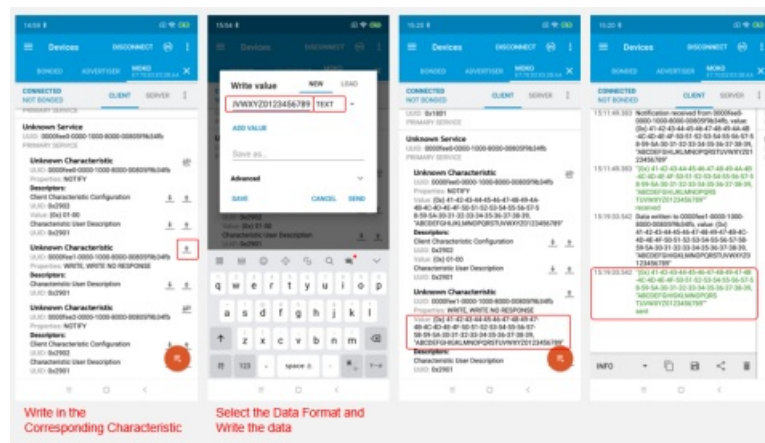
14:59
Devices
DISCONNECT
BONDED
ADVERTISER
MOKO
CONNECTED
NOT BONDED
CLIENT
SERVER
PRIMARY SERVICE
Unknown Service
UUID: 0000ffe0-0000-1000-8000-00805f9b34fb
PRIMARY SERVICE
Unknown Characteristic
UUID: 0000ffe0-0000-1000-8000-00805f9b34fb
Properties: NOTIFY
Descriptors:
Client Characteristic Configuration
UUID: 0x2902
Value: (0x) 01-00
Characteristic User Description
UUID: 0x2901
Unknown Characteristic
UUID: 0000ffe1-0000-1000-8000-00805f9b34fb
Properties: WRITE, WRITE NO RESPONSE
Descriptors:
Characteristic User Description
UUID: 0x2901
Unknown Characteristic
Properties: NOTIFY
Descriptors:
Client Characteristic Configuration
UUID: 0x2902
Characteristic User Description
UUID: 0x2901

Write in the Corresponding Characteristic

15:04
Devices
Write value
NEW
LOAD
JVWXYZ0123456789
TEXT
ADD VALUE
Save as...
Advanced
SAVE
CANCEL
SEND
Value: (0x) 01-00
Characteristic User Description
UUID: 0x2901
q w e r t y u i o p
a s d f g h j k l
z x c v b n m
?123
space

Select the Data Format and Write the data

15:20
Devices
DISCONNECT
BONDED
ADVERTISER
MOKO
CONNECTED
NOT BONDED
CLIENT
SERVER
UUID: 0x1801
PRIMARY SERVICE
Unknown Service
UUID: 0000ffe0-0000-1000-8000-00805f9b34fb
PRIMARY SERVICE
Unknown Characteristic
UUID: 0000ffe0-0000-1000-8000-00805f9b34fb
Properties: NOTIFY
Value: (0x) 41-42-43-44-45-46-47-48-49-4A-4B-4C-4D-4E-4F-50-51-52-53-54-55-56-57-58-59-5A-30-31-32-33-34-35-36-37-38-39, "ABCDEFGHIJKLMNOPQRSTUVWXYZ0123456789"
Descriptors:
Client Characteristic Configuration
UUID: 0x2902
Value: (0x) 01-00
Characteristic User Description
UUID: 0x2901
Unknown Characteristic
UUID: 0000ffe1-0000-1000-8000-00805f9b34fb
Properties: WRITE, WRITE NO RESPONSE
Value: (0x) 41-42-43-44-45-46-47-48-49-4A-4B-4C-4D-4E-4F-50-51-52-53-54-55-56-57-58-59-5A-30-31-32-33-34-35-36-37-38-39, "ABCDEFGHIJKLMNOPQRSTUVWXYZ0123456789"
Descriptors:
Characteristic User Description
UUID: 0x2901

15:20
Devices
DISCONNECT
BONDED
ADVERTISER
MOKO
CONNECTED
NOT BONDED
CLIENT
SERVER
15:11:45.383 Notification received from 0000ffe0-0000-1000-8000-00805f9b34fb, value: (0x) 41-42-43-44-45-46-47-48-49-4A-4B-4C-4D-4E-4F-50-51-52-53-54-55-56-57-58-59-5A-30-31-32-33-34-35-36-37-38-39, "ABCDEFGHIJKLMNOPQRSTUVWXYZ0123456789"
15:11:45.383 "(0x) 41-42-43-44-45-46-47-48-49-4A-4B-4C-4D-4E-4F-50-51-52-53-54-55-56-57-58-59-5A-30-31-32-33-34-35-36-37-38-39, "ABCDEFGHIJKLMNOPQRSTUVWXYZ0123456789" received
15:19:33.542 Data written to 0000ffe1-0000-1000-8000-00805f9b34fb, value: (0x) 41-42-43-44-45-46-47-48-49-4A-4B-4C-4D-4E-4F-50-51-52-53-54-55-56-57-58-59-5A-30-31-32-33-34-35-36-37-38-39, "ABCDEFGHIJKLMNOPQRSTUVWXYZ0123456789"
15:19:33.542 "(0x) 41-42-43-44-45-46-47-48-49-4A-4B-4C-4D-4E-4F-50-51-52-53-54-55-56-57-58-59-5A-30-31-32-33-34-35-36-37-38-39, "ABCDEFGHIJKLMNOPQRSTUVWXYZ0123456789" sent
INFO